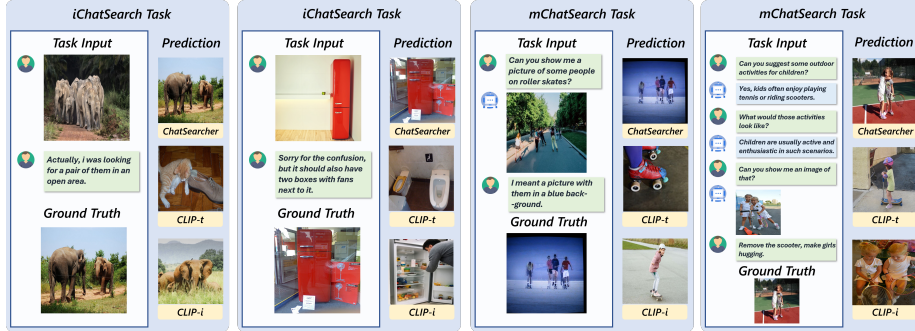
iChatSearch Task

Task Input

Actually, i was looking for a pair of them in an open area.

Ground Truth

Prediction

ChatSearcher

CLIP-t

CLIP-i

iChatSearch Task

Task Input

Sorry for the confusion, but it should also have two boxes with fans next to it.

Ground Truth

Prediction

ChatSearcher

CLIP-t

CLIP-i

mChatSearch Task

Task Input

Can you show me a picture of some people on roller skates?

I meant a picture with them in a blue background.

Ground Truth

Prediction

ChatSearcher

CLIP-t

CLIP-i

mChatSearch Task

Task Input

Can you suggest some outdoor activities for children?

Yes, kids often enjoy playing tennis or riding scooters.

What would those activities look like?

Children are usually active and enthusiastic in such scenarios.

Can you show me an image of that?

Remove the scooter, make girls hugging.

Ground Truth

Prediction

ChatSearcher

CLIP-t

CLIP-i